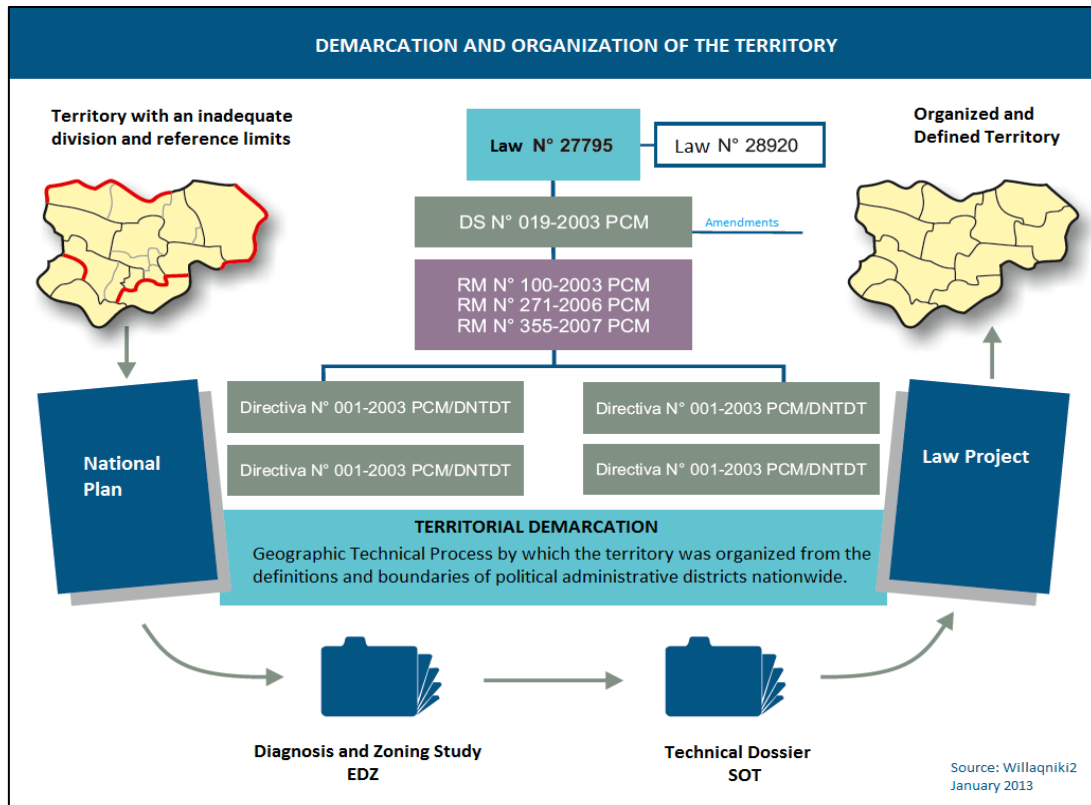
DEMARCATION AND ORGANIZATION OF THE TERRITORY

Territory with an inadequate division and reference limits

Law N° 27795

Law N° 28920

Organized and Defined Territory

DS N° 019-2003 PCM

Amendments

RM N° 100-2003 PCM
RM N° 271-2006 PCM
RM N° 355-2007 PCM

Directiva N° 001-2003 PCM/DNTDT

Directiva N° 001-2003 PCM/DNTDT

Directiva N° 001-2003 PCM/DNTDT

Directiva N° 001-2003 PCM/DNTDT

National Plan

Law Project

TERRITORIAL DEMARCATION

Geographic Technical Process by which the territory was organized from the definitions and boundaries of political administrative districts nationwide.

Diagnosis and Zoning Study
EDZ

Technical Dossier
SOT

Source: Willaqniki2
January 2013